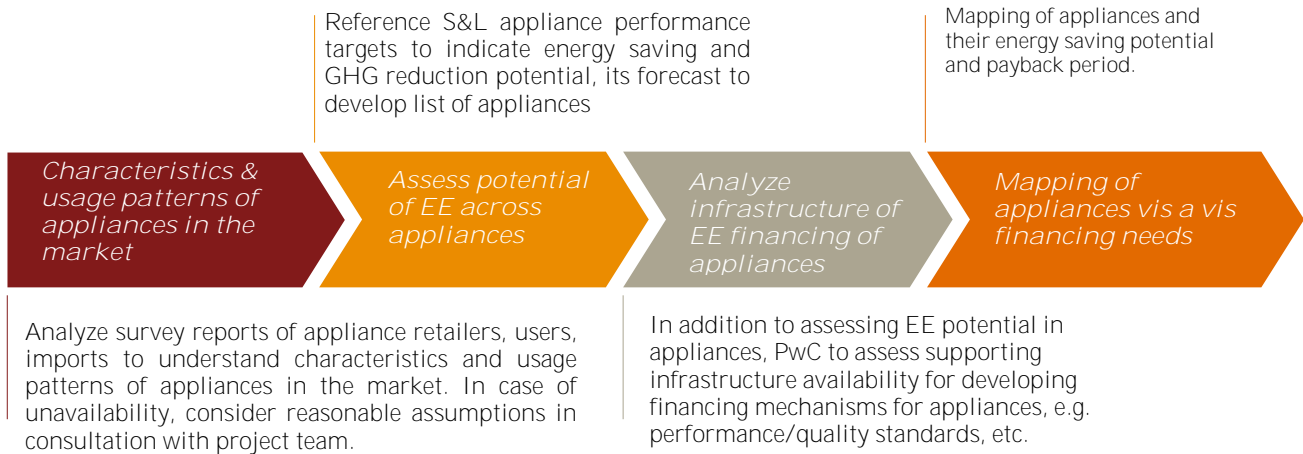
Reference S&L appliance performance targets to indicate energy saving and GHG reduction potential, its forecast to develop list of appliances

Mapping of appliances and their energy saving potential and payback period.

Characteristics & usage patterns of appliances in the market

Assess potential of EE across appliances

Analyze infrastructure of EE financing of appliances

Mapping of appliances vis a vis financing needs

Analyze survey reports of appliance retailers, users, imports to understand characteristics and usage patterns of appliances in the market. In case of unavailability, consider reasonable assumptions in consultation with project team.

In addition to assessing EE potential in appliances, PwC to assess supporting infrastructure availability for developing financing mechanisms for appliances, e.g. performance/quality standards, etc.